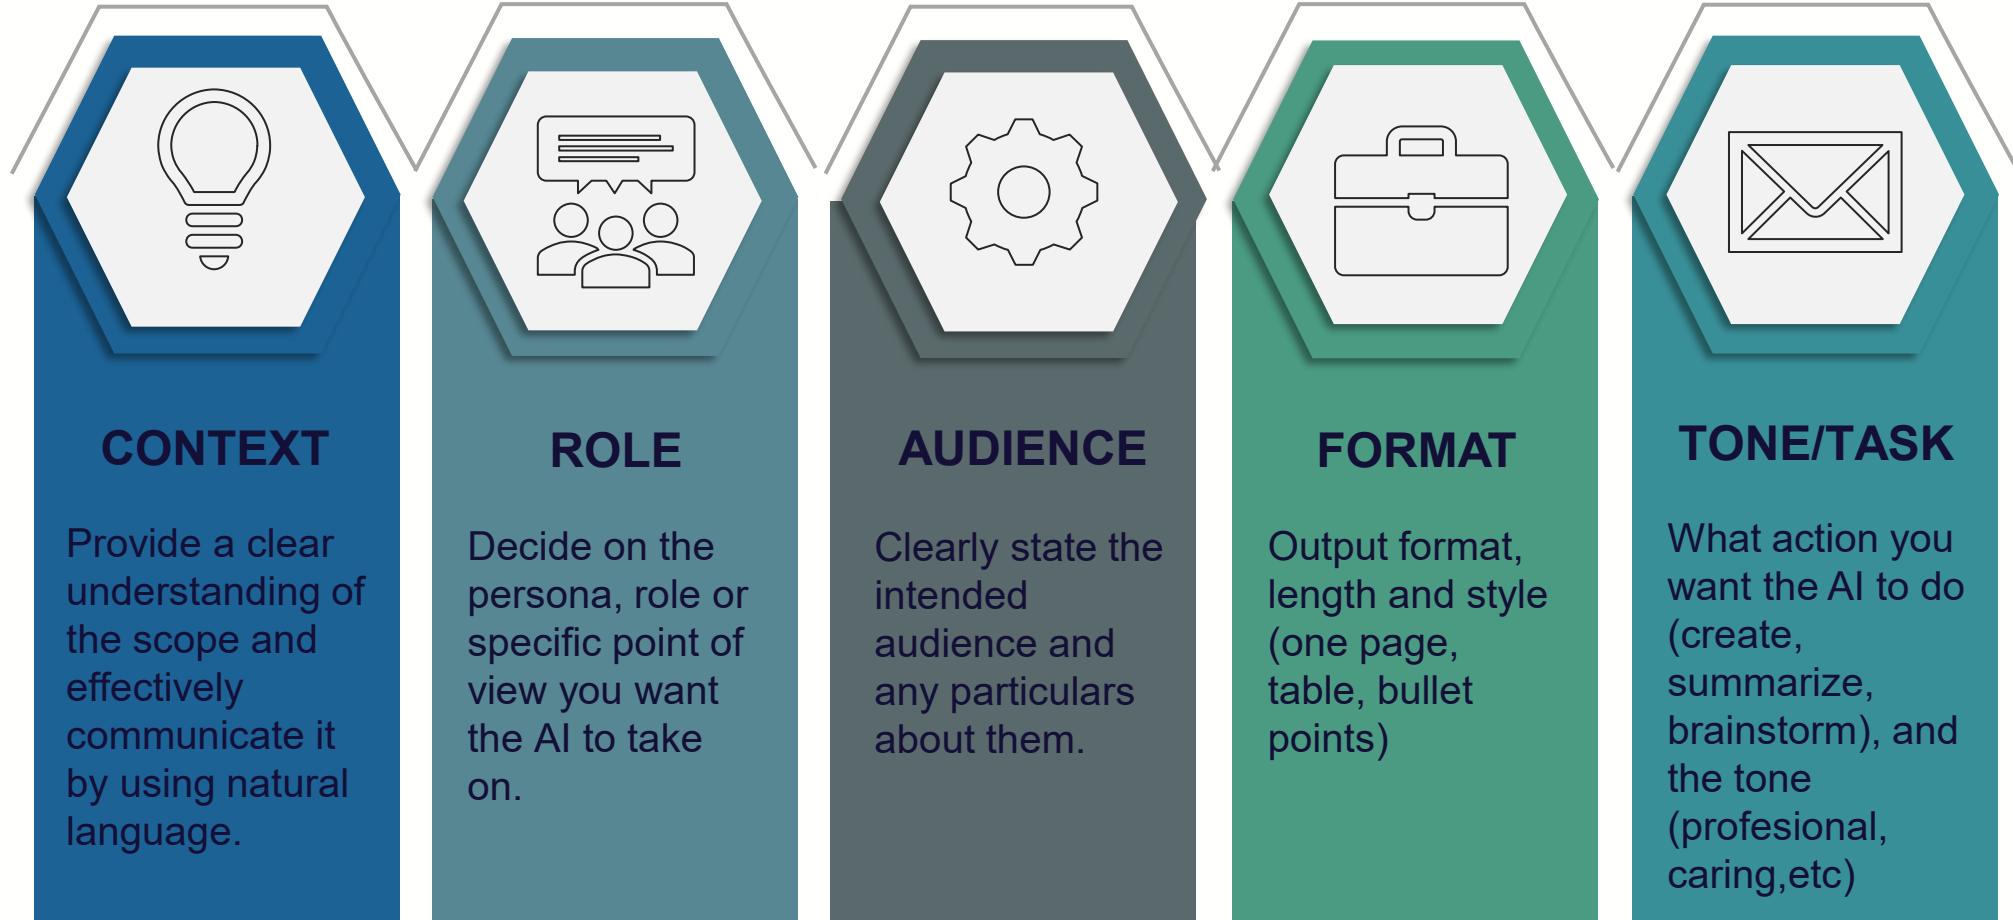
CONTEXT

Provide a clear understanding of the scope and effectively communicate it by using natural language.

ROLE

Decide on the persona, role or specific point of view you want the AI to take on.

AUDIENCE

Clearly state the intended audience and any particulars about them.

FORMAT

Output format, length and style (one page, table, bullet points)

TONE/TASK

What action you want the AI to do (create, summarize, brainstorm), and the tone (profesional, caring,etc)